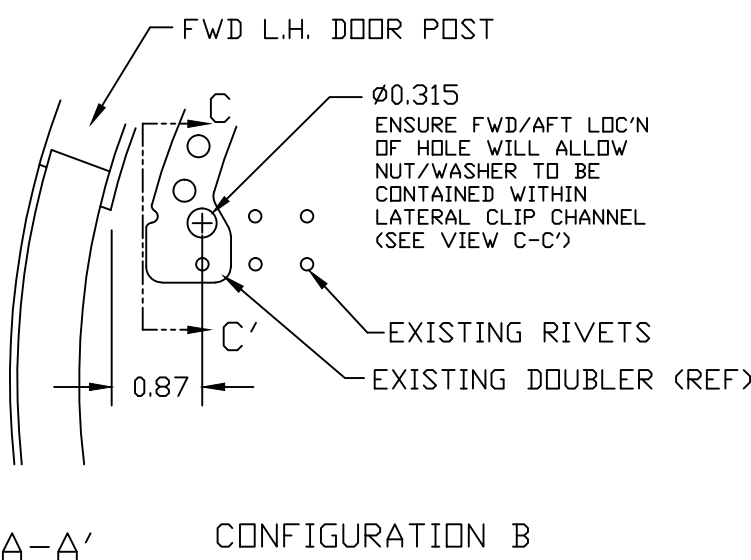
FWD L.H. DOOR POST

C

Ø0.315
ENSURE FWD/AFT LOC'N OF HOLE WILL ALLOW NUT/WASHER TO BE CONTAINED WITHIN LATERAL CLIP CHANNEL (SEE VIEW C-C')

C'

EXISTING RIVETS

0.87

EXISTING DOUBLER (REF)

A-A'

CONFIGURATION B